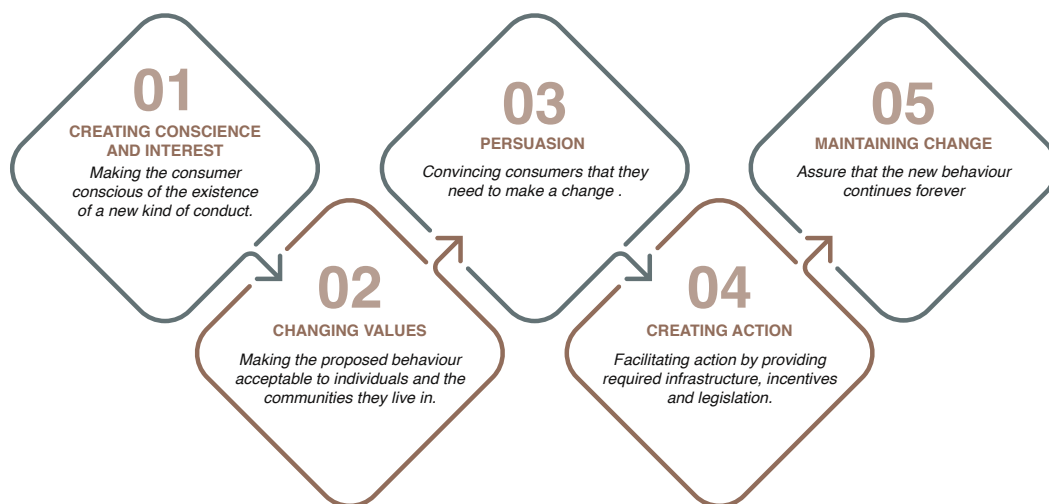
01
CREATING CONSCIENCE AND INTEREST
Making the consumer conscious of the existence of a new kind of conduct.

02
CHANGING VALUES
Making the proposed behaviour acceptable to individuals and the communities they live in.

03
PERSUASION
Convincing consumers that they need to make a change .

04
CREATING ACTION
Facilitating action by providing required infrastructure, incentives and legislation.

05
MAINTAINING CHANGE
Assure that the new behaviour continues forever